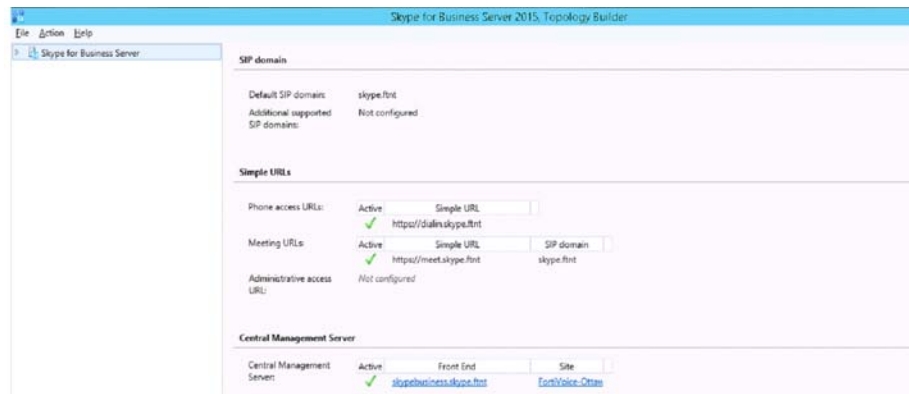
Skype for Business Server 2015, Topology Builder

File Action Help

Skype for Business Server

SIP domain

Default SIP domain: skype.ftnt

Additional supported SIP domains: Not configured

Simple URLs

Phone access URLs:

| Active | Simple URL |
|---|---|
| ✓ | https://dialin.skype.ftnt |

Meeting URLs:

| Active | Simple URL | SIP domain |
|---|---|---|
| ✓ | https://meet.skype.ftnt | skype.ftnt |

Administrative access URL: Not configured

Central Management Server

Central Management Server:

| Active | Front End | Site |
|---|---|---|
| ✓ | skypebusiness.skype.ftnt | FortiVoice-Ottaw |